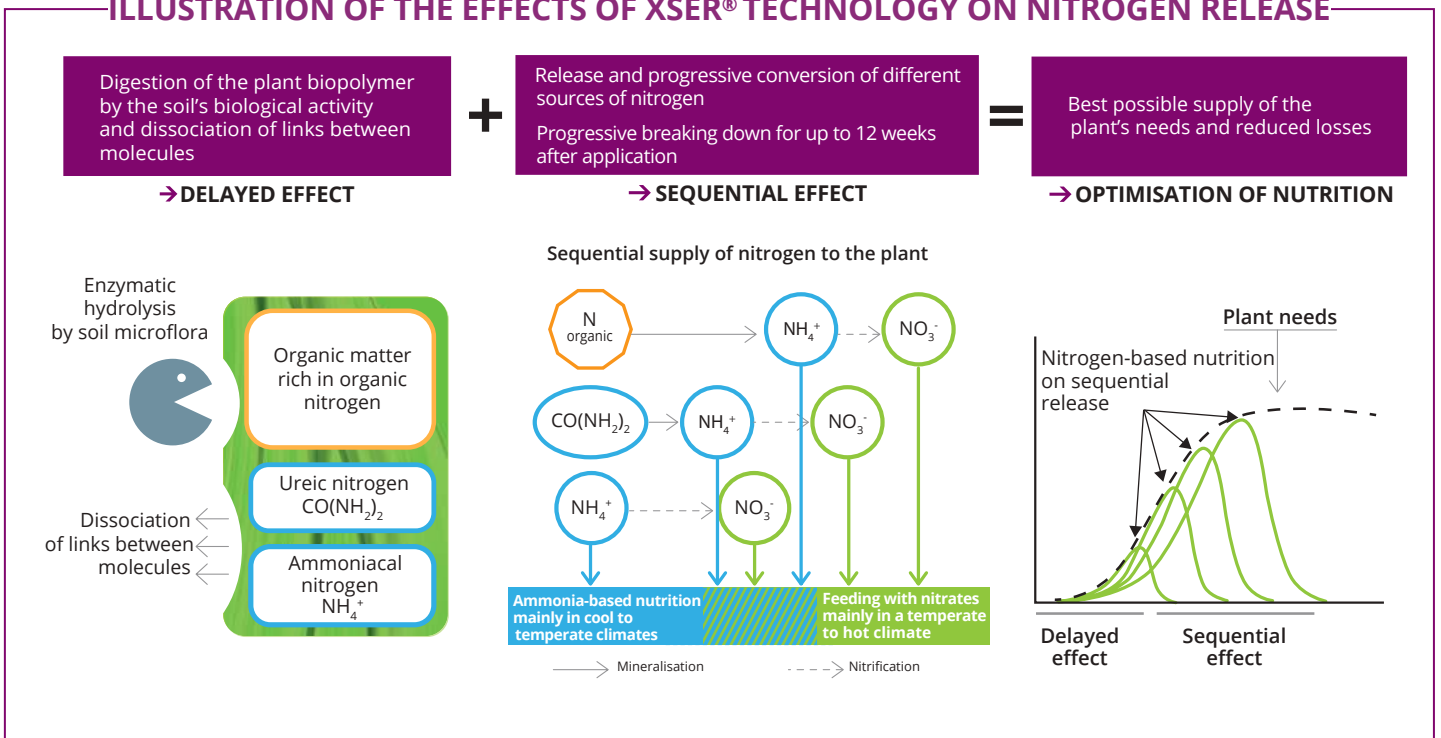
ILLUSTRATION OF THE EFFECTS OF XSER® TECHNOLOGY ON NITROGEN RELEASE

Digestion of the plant biopolymer by the soil's biological activity and dissociation of links between molecules

→DELAYED EFFECT

+

Release and progressive conversion of different sources of nitrogen

Progressive breaking down for up to 12 weeks after application

→SEQUENTIAL EFFECT

=

Best possible supply of the plant's needs and reduced losses

→OPTIMISATION OF NUTRITION

Enzymatic hydrolysis by soil microflora

Organic matter rich in organic nitrogen

Ureic nitrogen $CO(NH_2)_2$

Ammoniacal nitrogen $NH_4^+$

Dissociation of links between molecules

Sequential supply of nitrogen to the plant

N organic

$NH_4^+$

$NO_3^-$

$CO(NH_2)_2$

$NH_4^+$

$NO_3^-$

$NH_4^+$

$NO_3^-$

Ammonia-based nutrition mainly in cool to temperate climates

Feeding with nitrates mainly in a temperate to hot climate

Mineralisation

Nitrification

Plant needs

Nitrogen-based nutrition on sequential release

Delayed effect

Sequential effect